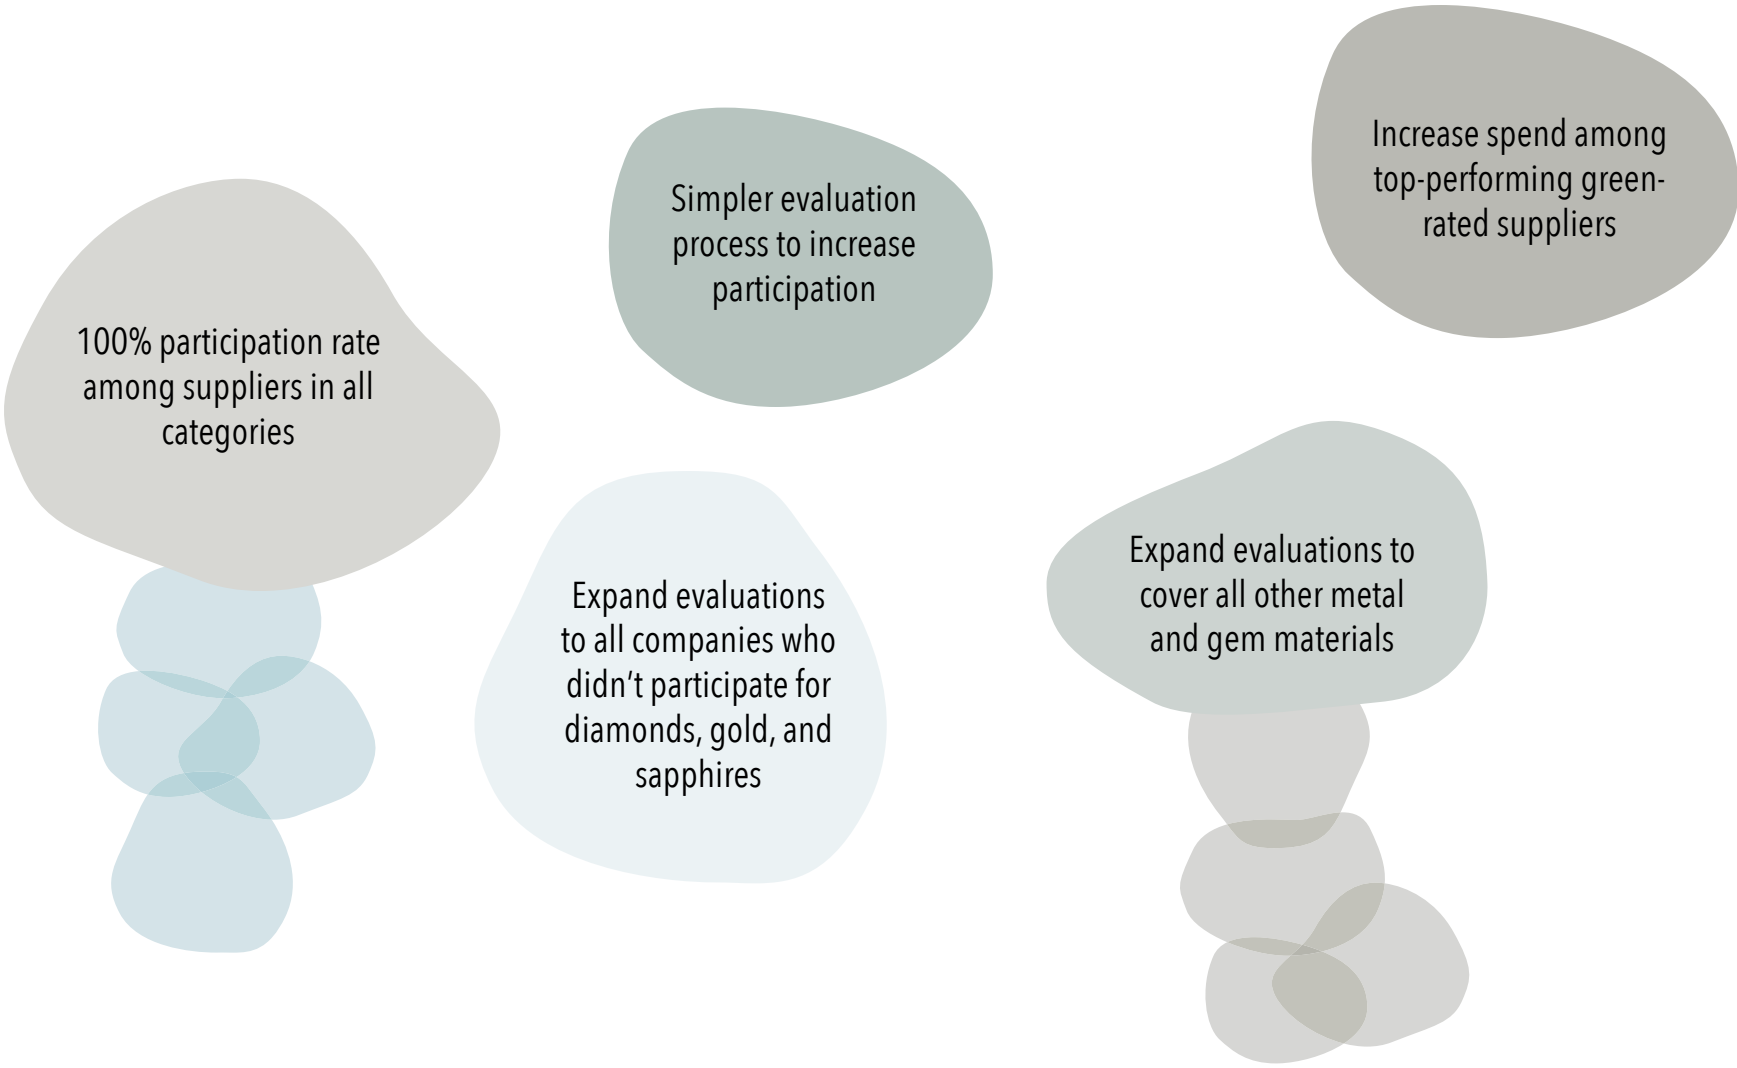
Increase spend among top-performing green-rated suppliers

Simpler evaluation process to increase participation

100% participation rate among suppliers in all categories

Expand evaluations to all companies who didn’t participate for diamonds, gold, and sapphires

Expand evaluations to cover all other metal and gem materials